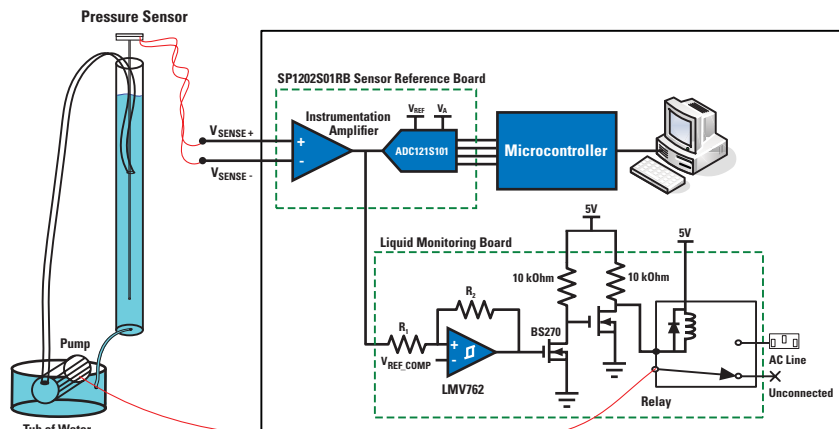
Pressure Sensor

SP1202S01RB Sensor Reference Board

$V_{SENSE+}$

$V_{SENSE-}$

Instrumentation Amplifier

+

-

$V_{REF}$

$V_A$

ADC121S101

Microcontroller

5V

Liquid Monitoring Board

5V

10 kOhm

10 kOhm

$R_2$

$R_1$

BS270

Pump

$V_{REF\_COMP}$

-

+

LMV762

AC Line

Relay

Unconnected

Tub of Water